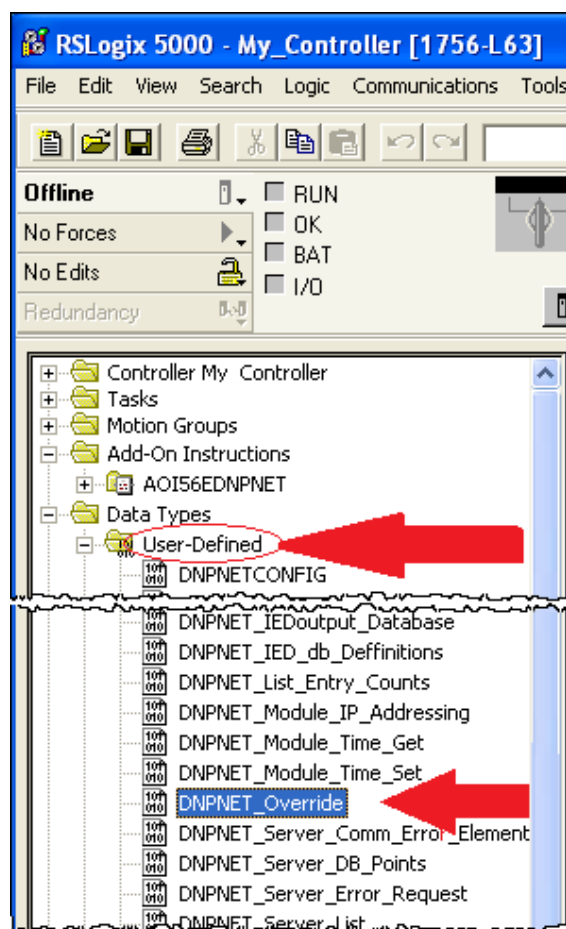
RSLogix 5000 - My_Controller [1756-L63]

File Edit View Search Logic Communications Tools

Offline
No Forces
No Edits
Redundancy

RUN
OK
BAT
I/O

Controller My_Controller
Tasks
Motion Groups
Add-On Instructions
AOI56EDNPNET
Data Types
User-Defined
DNPNETCONFIG
DNPNET_IEDoutput_Database
DNPNET_IED_db_Deffinitions
DNPNET_List_Entry_Counts
DNPNET_Module_IP_Addressing
DNPNET_Module_Time_Get
DNPNET_Module_Time_Set
DNPNET_Override
DNPNET_Server_Comm_Error_Element
DNPNET_Server_DB_Points
DNPNET_Server_Error_Request
DNPNET_Server_List